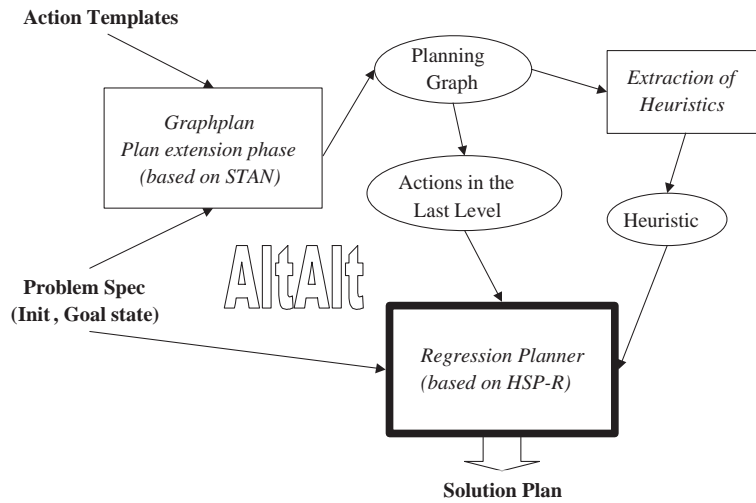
Action Templates

Graphplan
Plan extension phase
(based on STAN)

Planning
Graph

Extraction of
Heuristics

Actions in the
Last Level

Heuristic

AltAlt

Problem Spec
(Init , Goal state)

Regression Planner
(based on HSP-R)

Solution Plan